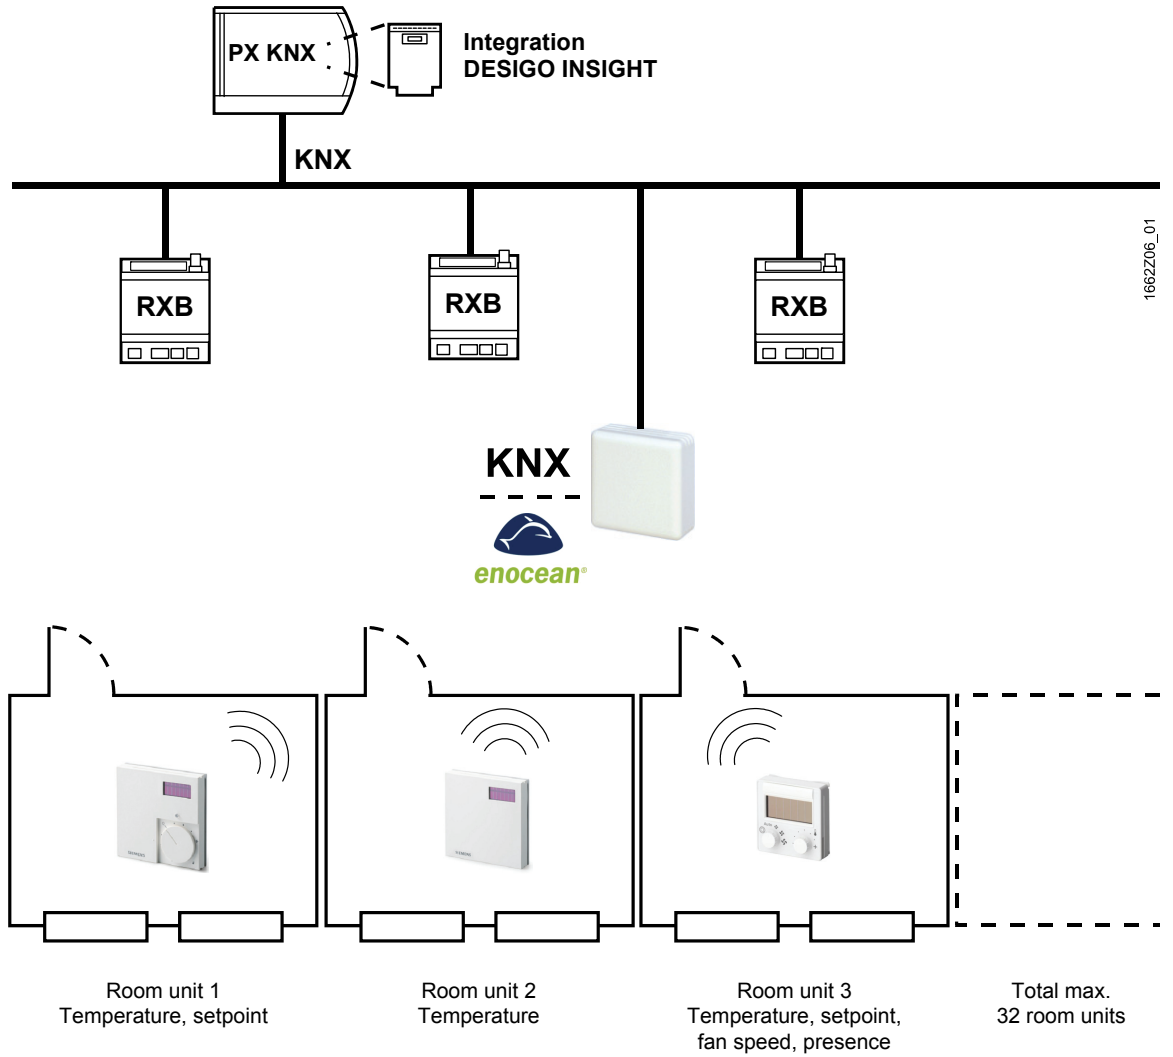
PX KNX

Integration DESIGO INSIGHT

KNX

1662Z06_01

RXB

RXB

RXB

KNX

enocean®

Room unit 1
Temperature, setpoint

Room unit 2
Temperature

Room unit 3
Temperature, setpoint, fan speed, presence

Total max.
32 room units